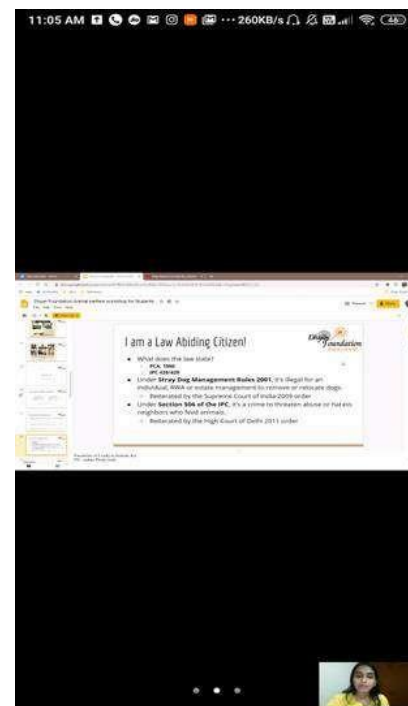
11:05 AM ··· 260KB/s 46

I am a Law Abiding Citizen!

Foundation

- What does the law state?
  - PCA 1960
  - IPC 428/429
- Under **Stray Dog Management Rules 2001**, it's illegal for an individual, RWA or estate management to remove or relocate dogs.
  - Reiterated by the Supreme Court of India 2009 order
- Under **Section 506 of the IPC**, it's a crime to threaten abuse or harass neighbors who feed animals.
  - Reiterated by the High Court of Delhi 2011 order